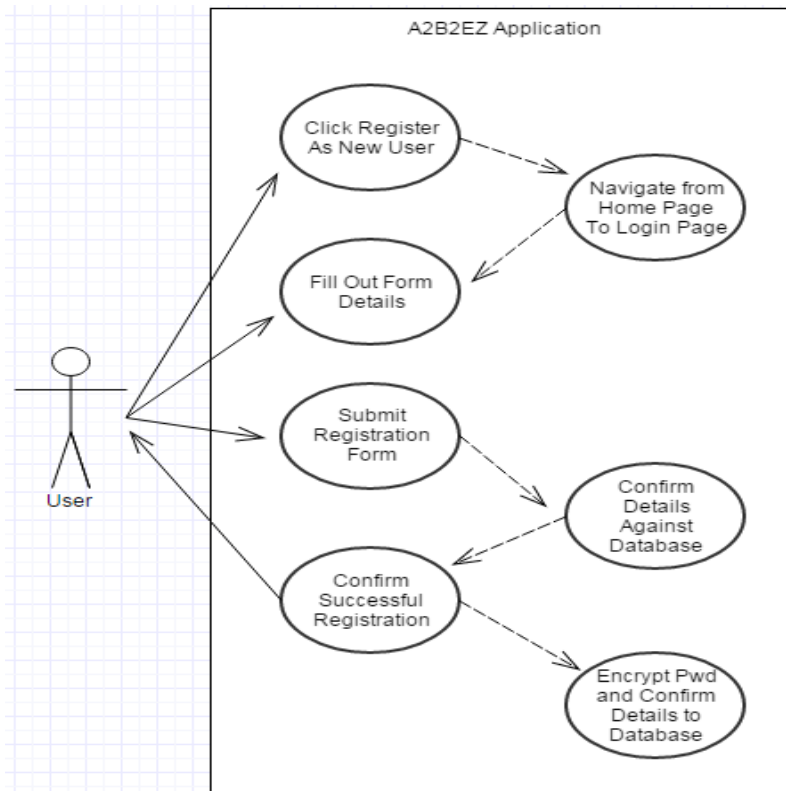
A2B2EZ Application

Click Register As New User

Navigate from Home Page To Login Page

Fill Out Form Details

Submit Registration Form

Confirm Details Against Database

Confirm Successful Registration

Encrypt Pwd and Confirm Details to Database

User